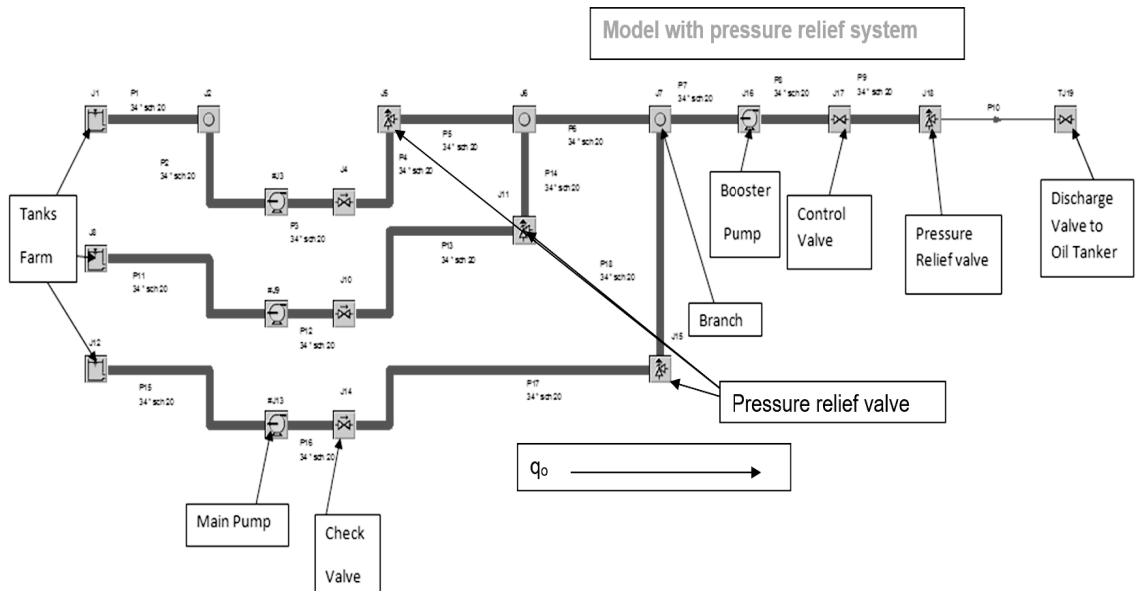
Model with pressure relief system

J1
P1
34 " sch 20
J2
P2
34 " sch 20
#J3
J4
P3
34 " sch 20
J5
P4
34 " sch 20
P5
34 " sch 20
J6
P6
34 " sch 20
J7
P7
34 " sch 20
J16
P8
34 " sch 20
J17
P9
34 " sch 20
J18
P10
TJ19
P14
34 " sch 20
J11
P13
34 " sch 20
J8
P11
34 " sch 20
#J9
J10
P12
34 " sch 20
P18
34 " sch 20
J12
P15
34 " sch 20
#J13
J14
P16
34 " sch 20
P17
34 " sch 20
J15

Tanks Farm

Booster Pump

Control Valve

Pressure Relief valve

Discharge Valve to Oil Tanker

Branch

Pressure relief valve

$q_o$

Main Pump

Check Valve